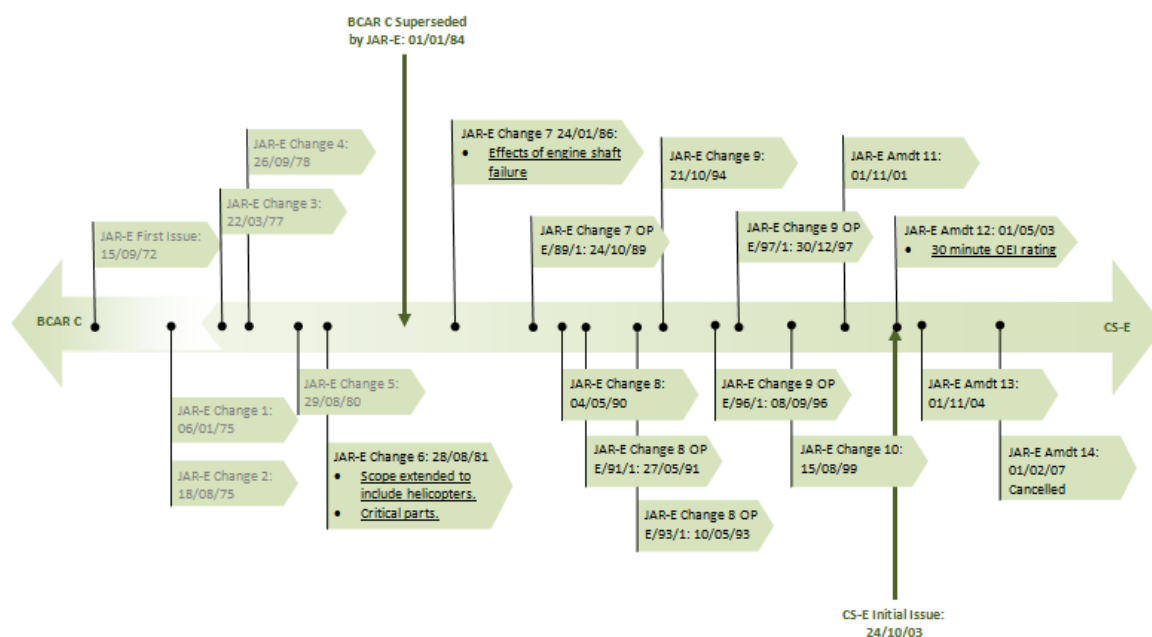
BCAR C Superseded by JAR-E: 01/01/84

JAR-E Change 4: 26/09/78

JAR-E Change 3: 22/03/77

JAR-E First Issue: 15/09/72

JAR-E Change 7 24/01/86:
• Effects of engine shaft failure

JAR-E Change 9: 21/10/94

JAR-E Amdt 11: 01/11/01

JAR-E Change 7 OP E/89/1: 24/10/89

JAR-E Change 9 OP E/97/1: 30/12/97

JAR-E Amdt 12: 01/05/03
• 30 minute OEI rating

BCAR C

CS-E

JAR-E Change 1: 06/01/75

JAR-E Change 2: 18/08/75

JAR-E Change 5: 29/08/80

JAR-E Change 6: 28/08/81
• Scope extended to include helicopters.
• Critical parts.

JAR-E Change 8: 04/05/90

JAR-E Change 8 OP E/91/1: 27/05/91

JAR-E Change 8 OP E/93/1: 10/05/93

JAR-E Change 9 OP E/96/1: 08/09/96

JAR-E Change 10: 15/08/99

JAR-E Amdt 13: 01/11/04

JAR-E Amdt 14: 01/02/07 Cancelled

CS-E Initial Issue: 24/10/03